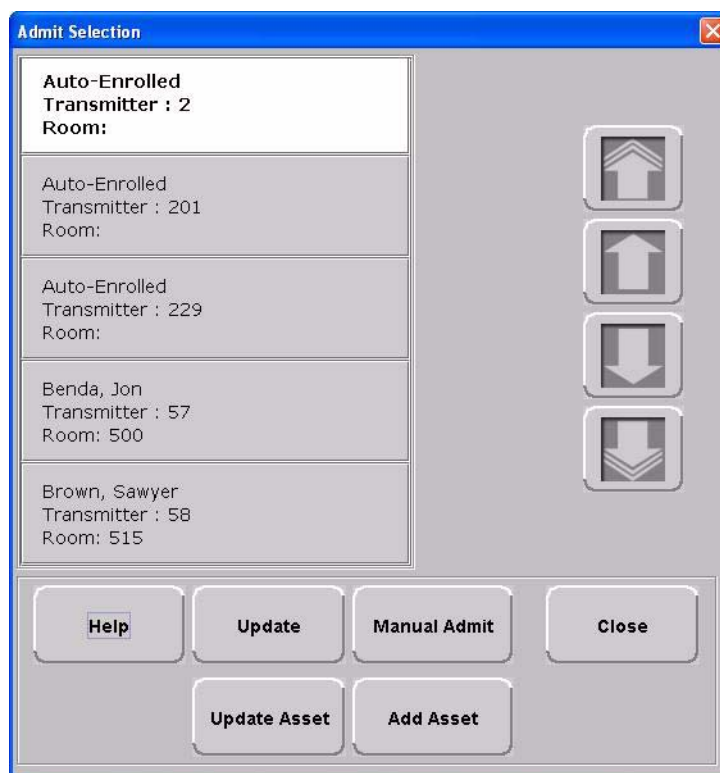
Admit Selection

Auto-Enrolled
Transmitter : 2
Room:

Auto-Enrolled
Transmitter : 201
Room:

Auto-Enrolled
Transmitter : 229
Room:

Benda, Jon
Transmitter : 57
Room: 500

Brown, Sawyer
Transmitter : 58
Room: 515

Help

Update

Manual Admit

Close

Update Asset

Add Asset